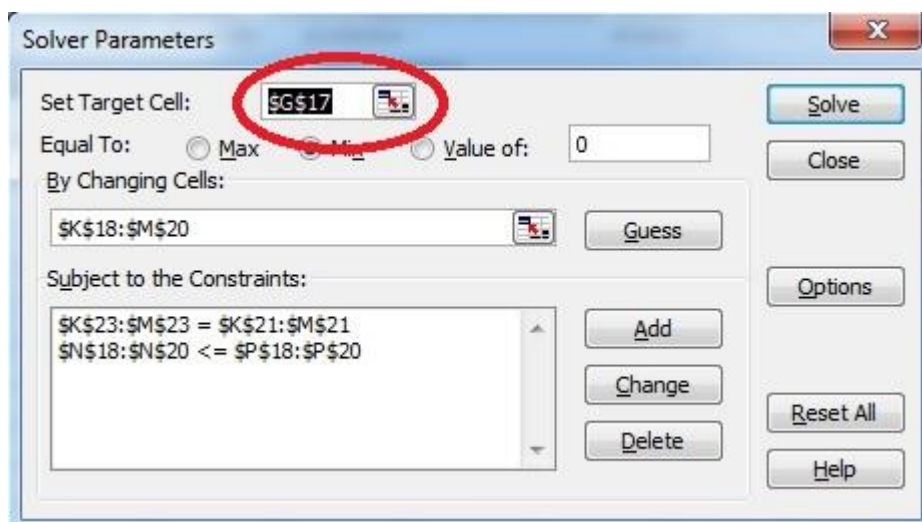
Solver Parameters

Set Target Cell: $G$17

Equal To: Max Min Value of: 0

By Changing Cells:

$K$18:$M$20

Guess

Subject to the Constraints:

$K$23:$M$23 = $K$21:$M$21
$N$18:$N$20 <= $P$18:$P$20

Add

Change

Delete

Solve

Close

Options

Reset All

Help